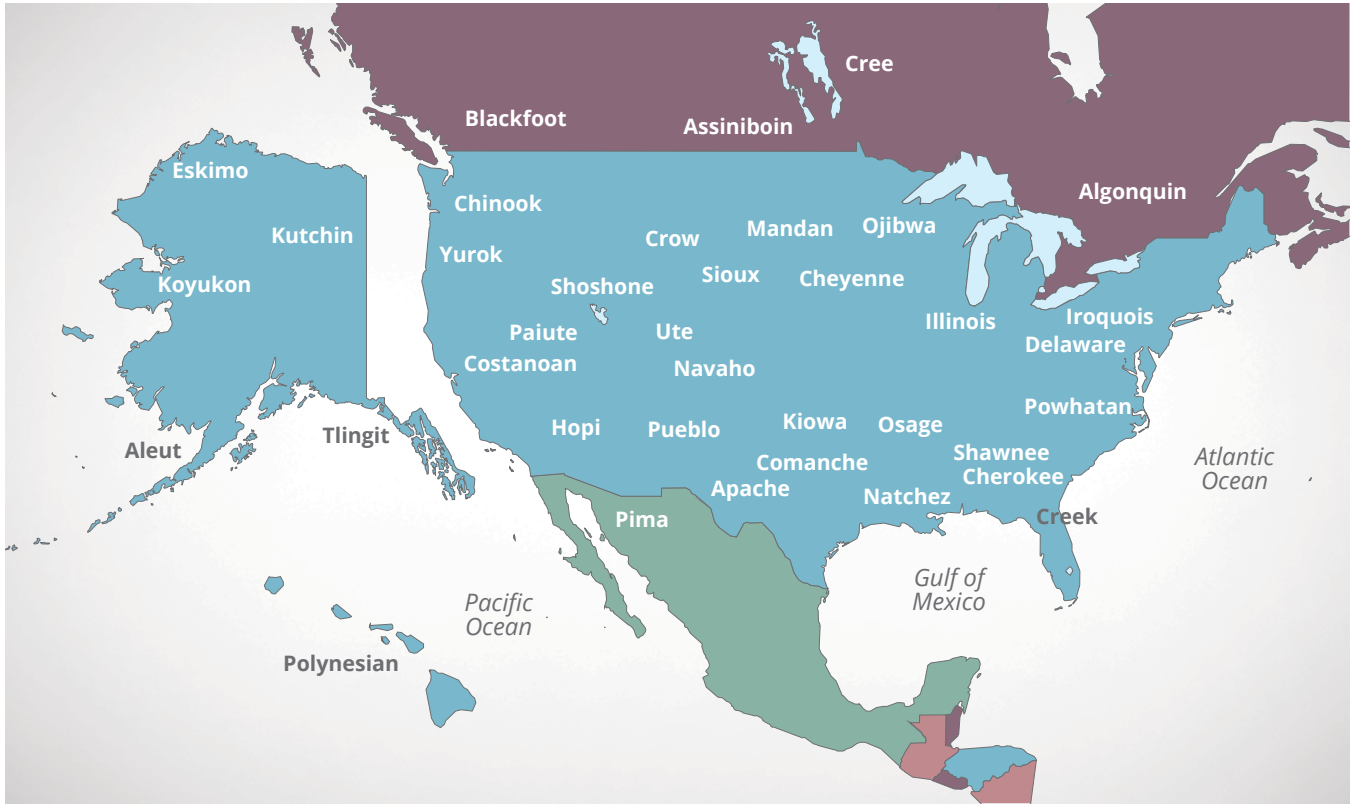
Cree
Blackfoot
Assiniboin
Algonquin
Eskimo
Kutchin
Koyukon
Chinook
Yurok
Crow
Mandan
Ojibwa
Sioux
Cheyenne
Shoshone
Paiute
Ute
Illinois
Iroquois
Delaware
Costanoan
Navaho
Powhatan
Aleut
Tlingit
Hopi
Pueblo
Kiowa
Osage
Shawnee
Cherokee
Comanche
Apache
Natchez
Atlantic Ocean
Creek
Pima
Gulf of Mexico
Pacific Ocean
Polynesian